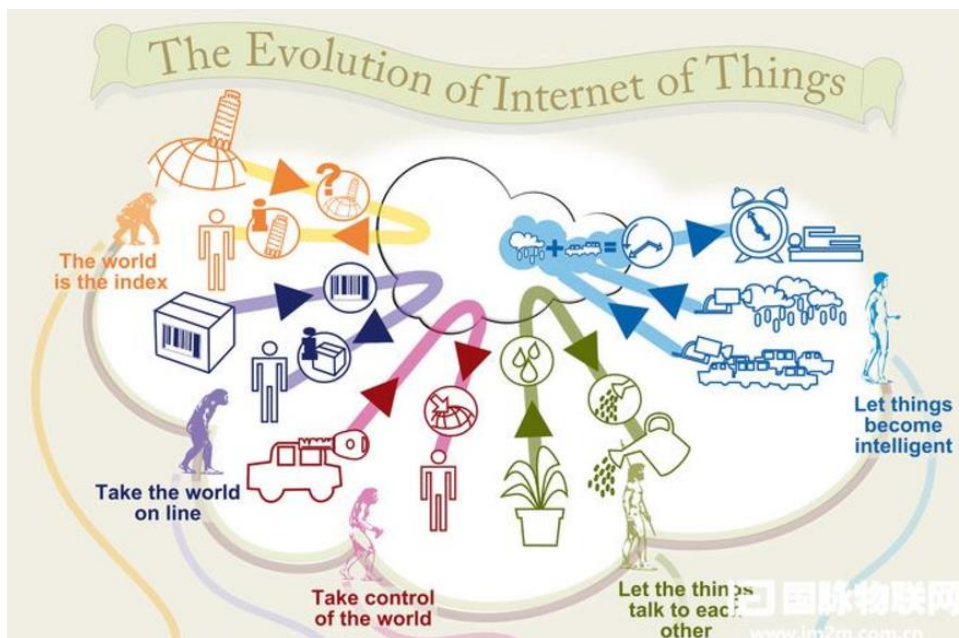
The Evolution of Internet of Things

The world is the index

Take the world on line

Take control of the world

Let the thin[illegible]s talk to eac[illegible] other

Let things become intelligent

国际物联网

www.im2m.com.cn